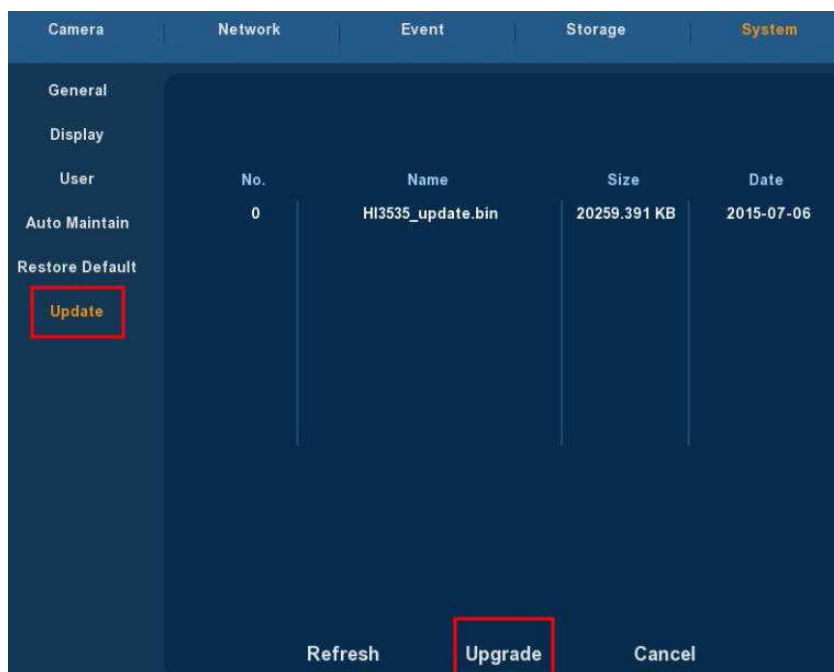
Camera Network Event Storage System

General
Display
User
Auto Maintain
Restore Default
Update

| No. | Name | Size | Date |
|---|---|---|---|
| 0 | HI3535_update.bin | 20259.391 KB | 2015-07-06 |

Refresh Upgrade Cancel